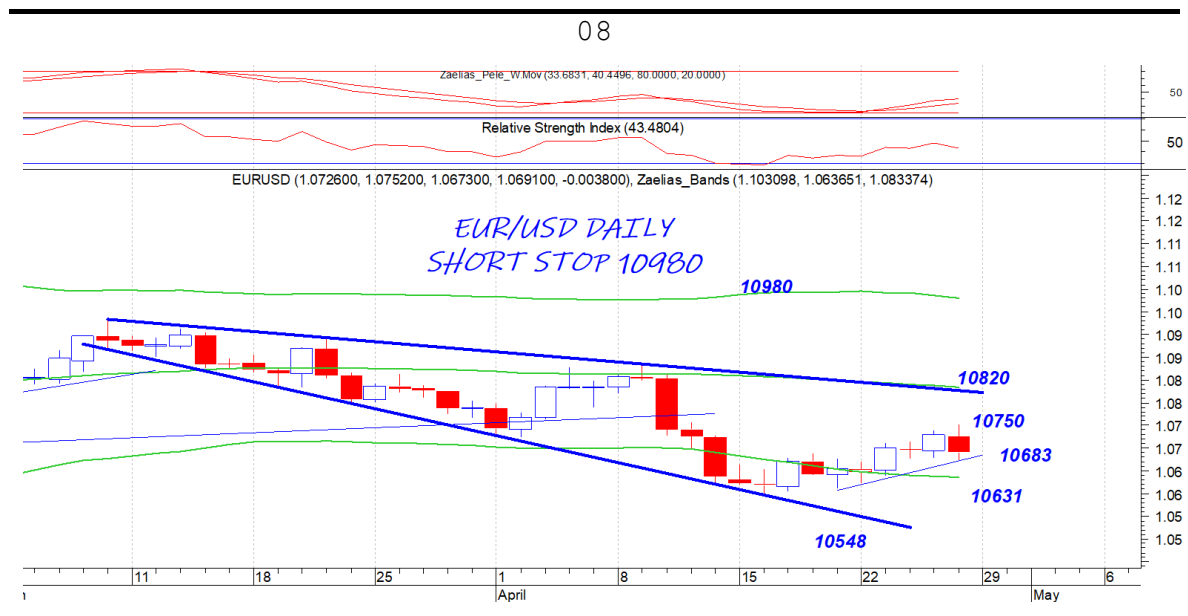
08

Zaelias_Pele_W.Mov (33.6831, 40.4496, 80.0000, 20.0000)

50

Relative Strength Index (43.4804)

50

EURUSD (1.072600, 1.075200, 1.067300, 1.069100, -0.003800), Zaelias_Bands (1.103098, 1.063651, 1.083374)

EUR/USD DAILY
SHORT STOP 10980

10980

10820

10750

10683

10631

10548

1.12
1.12
1.11
1.11
1.10
1.10
1.09
1.09
1.08
1.08
1.07
1.07
1.06
1.06
1.05
1.05

11
18
25
1
8
15
22
29
6

April
May